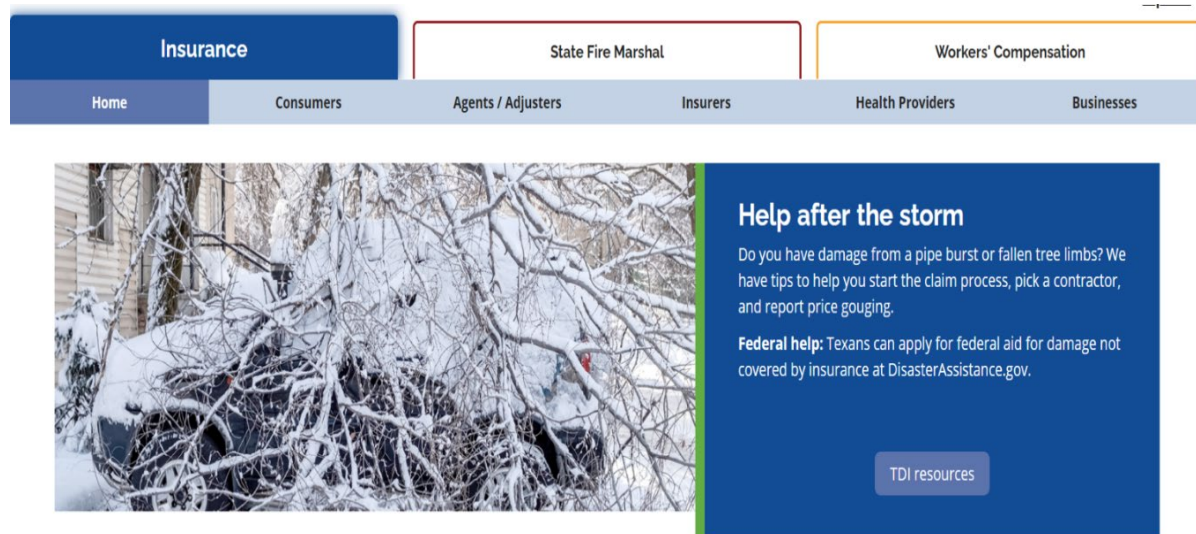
Insurance

State Fire Marshal

Workers' Compensation

Home

Consumers

Agents / Adjusters

Insurers

Health Providers

Businesses

Help after the storm

Do you have damage from a pipe burst or fallen tree limbs? We have tips to help you start the claim process, pick a contractor, and report price gouging.

**Federal help:** Texans can apply for federal aid for damage not covered by insurance at DisasterAssistance.gov.

TDI resources